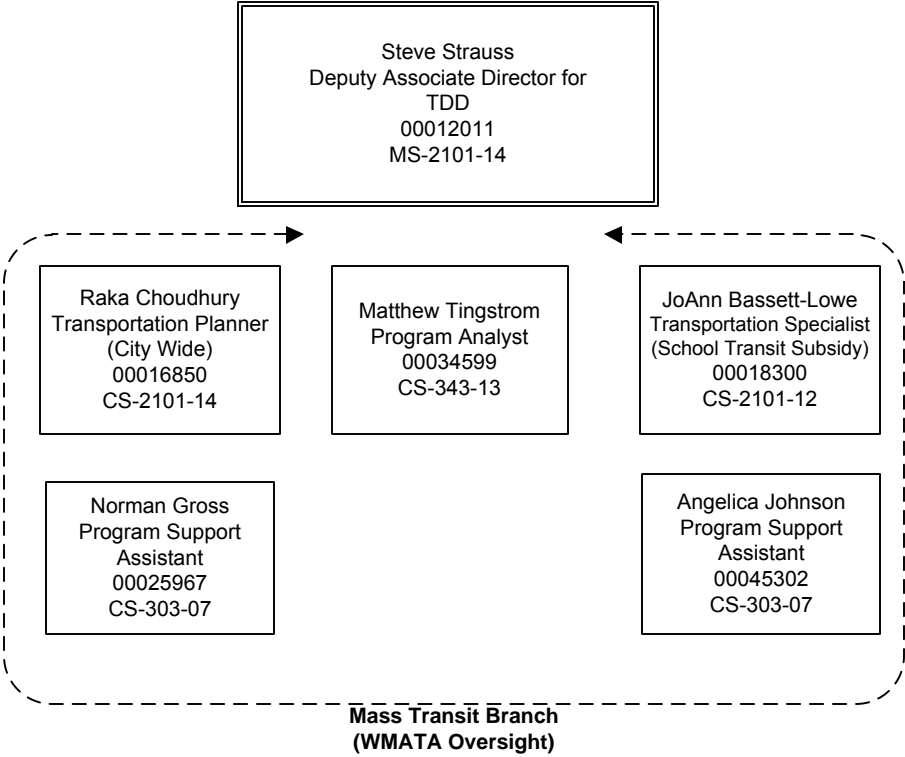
Steve Strauss
Deputy Associate Director for TDD
00012011
MS-2101-14

Raka Choudhury
Transportation Planner
(City Wide)
00016850
CS-2101-14

Matthew Tingstrom
Program Analyst
00034599
CS-343-13

JoAnn Bassett-Lowe
Transportation Specialist
(School Transit Subsidy)
00018300
CS-2101-12

Norman Gross
Program Support Assistant
00025967
CS-303-07

Angelica Johnson
Program Support Assistant
00045302
CS-303-07

Mass Transit Branch
(WMATA Oversight)